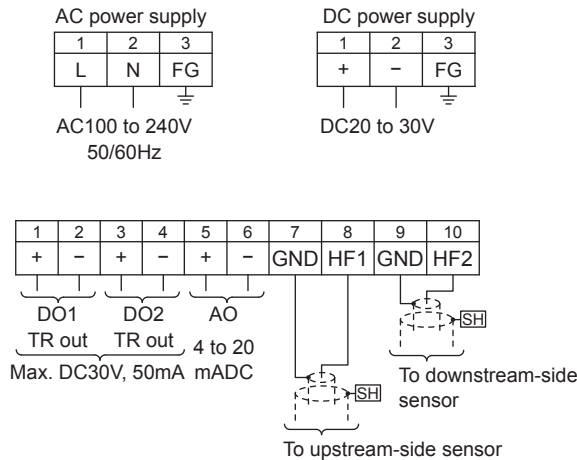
AC power supply

| 1 | 2 | 3 |
|---|---|---|
| L | N | FG |

AC100 to 240V
50/60Hz

DC power supply

| 1 | 2 | 3 |
|---|---|---|
| + | − | FG |

DC20 to 30V

| 1 | 2 | 3 | 4 | 5 | 6 | 7 | 8 | 9 | 10 |
|---|---|---|---|---|---|---|---|---|---|
| + | − | + | − | + | − | GND | HF1 | GND | HF2 |

DO1
TR out

DO2
TR out

AO
4 to 20
mADC

Max. DC30V, 50mA

SH

To downstream-side sensor

SH

To upstream-side sensor